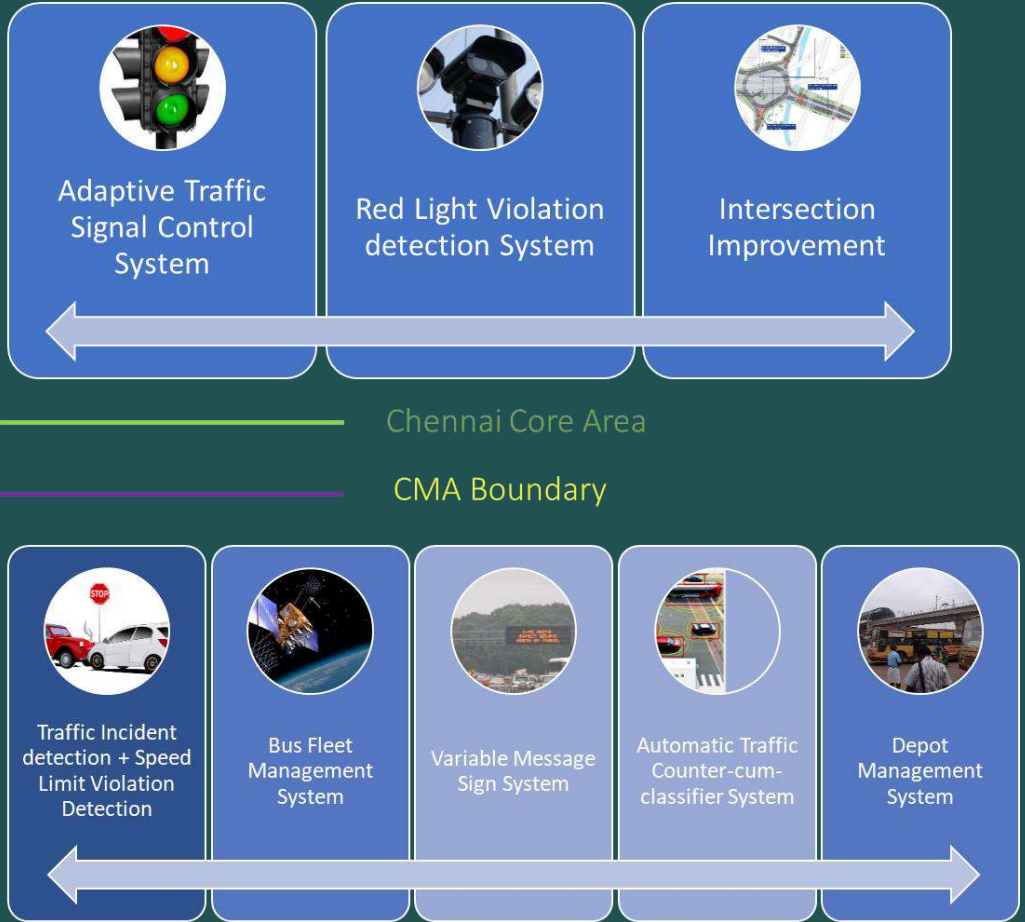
Adaptive Traffic Signal Control System

Red Light Violation detection System

Intersection Improvement

Chennai Core Area

CMA Boundary

STOP

Traffic Incident detection + Speed Limit Violation Detection

Bus Fleet Management System

Variable Message Sign System

Automatic Traffic Counter-cum-classifier System

Depot Management System